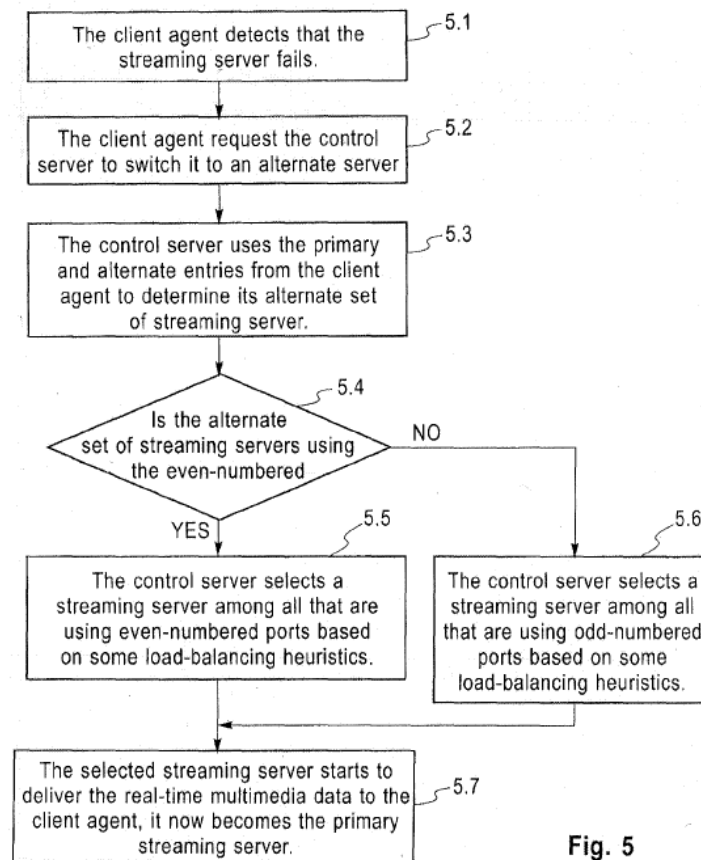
The client agent detects that the streaming server fails.

5.1

The client agent request the control server to switch it to an alternate server

5.2

The control server uses the primary and alternate entries from the client agent to determine its alternate set of streaming server.

5.3

Is the alternate set of streaming servers using the even-numbered

5.4

NO

YES

5.5

The control server selects a streaming server among all that are using even-numbered ports based on some load-balancing heuristics.

5.6

The control server selects a streaming server among all that are using odd-numbered ports based on some load-balancing heuristics.

The selected streaming server starts to deliver the real-time multimedia data to the client agent, it now becomes the primary streaming server.

5.7

Fig. 5